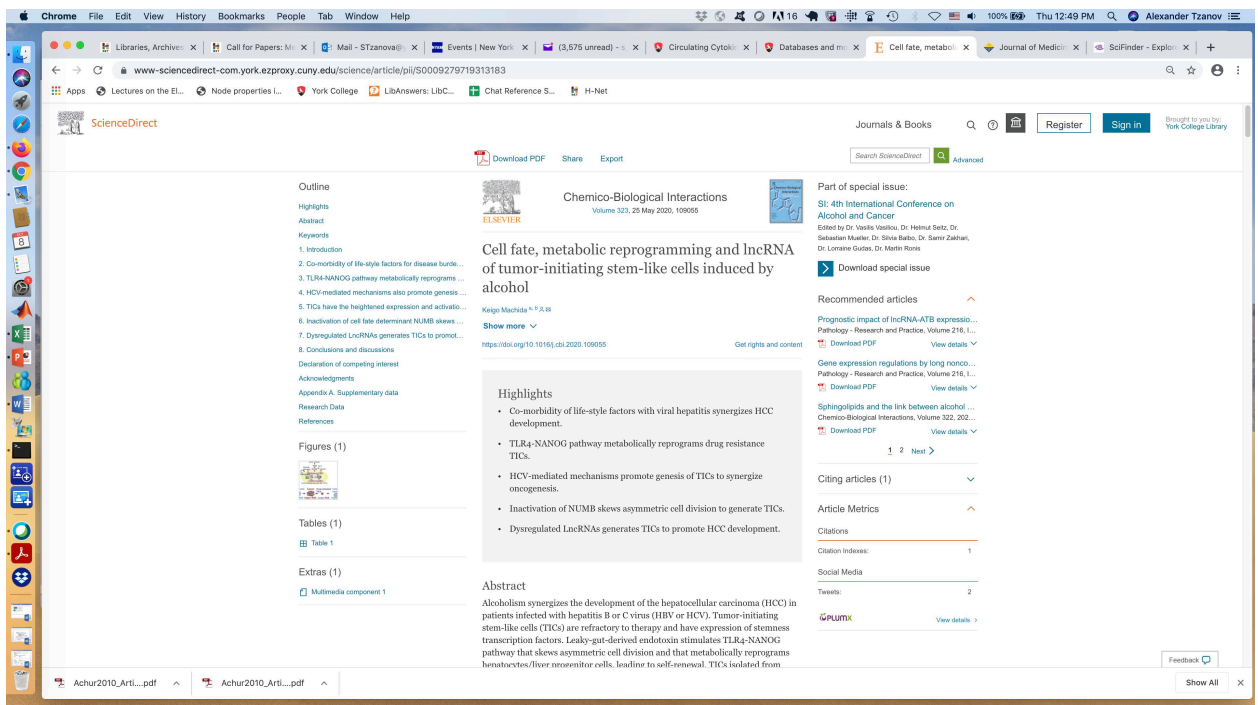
Chrome File Edit View History Bookmarks People Tab Window Help

100% Thu 12:49 PM Alexander Tzanov

Libraries, Archives | Call for Papers: M | Mail - STzanova@ | Events | New York | (3,575 unread) - | Circulating Cytoki | Databases and m | Cell fate, metaboli | Journal of Medicin | SciFinder - Explor | +

www-sciencedirect-com.york.ezproxy.cuny.edu/science/article/pii/S0009279719313183

Apps Lectures on the El... Node properties i... York College LibAnswers: LibC... Chat Reference S... H-Net

ScienceDirect

Journals & Books Register Sign in Brought to you by: York College Library

Download PDF Share Export

Search ScienceDirect Advanced

Outline
Highlights
Abstract
Keywords
1. Introduction
2. Co-morbidity of life-style factors for disease burde...
3. TLR4-NANOG pathway metabolically reprograms ...
4. HCV-mediated mechanisms also promote genesis ...
5. TICs have the heightened expression and activatio...
6. Inactivation of cell fate determinant NUMB skews ...
7. Dysregulated LncRNAs generates TICs to promot...
8. Conclusions and discussions
Declaration of competing interest
Acknowledgments
Appendix A. Supplementary data
Research Data
References

Figures (1)

Tables (1)
Table 1

Extras (1)
Multimedia component 1

ELSEVIER
Chemico-Biological Interactions
Volume 323, 25 May 2020, 109055

Cell fate, metabolic reprogramming and lncRNA of tumor-initiating stem-like cells induced by alcohol

Keigo Machida a, b

Show more

https://doi.org/10.1016/j.cbi.2020.109055 Get rights and content

Highlights
• Co-morbidity of life-style factors with viral hepatitis synergizes HCC development.
• TLR4-NANOG pathway metabolically reprograms drug resistance TICs.
• HCV-mediated mechanisms promote genesis of TICs to synergize oncogenesis.
• Inactivation of NUMB skews asymmetric cell division to generate TICs.
• Dysregulated LncRNAs generates TICs to promote HCC development.

Abstract
Alcoholism synergizes the development of the hepatocellular carcinoma (HCC) in patients infected with hepatitis B or C virus (HBV or HCV). Tumor-initiating stem-like cells (TICs) are refractory to therapy and have expression of stemness transcription factors. Leaky-gut-derived endotoxin stimulates TLR4-NANOG pathway that skews asymmetric cell division and that metabolically reprograms hepatocytes/liver progenitor cells, leading to self-renewal. TICs isolated from

Part of special issue:
SI: 4th International Conference on Alcohol and Cancer
Edited by Dr. Vasilis Vasiliou, Dr. Helmut Seitz, Dr. Sebastian Mueller, Dr. Silvia Balbo, Dr. Samir Zakhari, Dr. Lorraine Gudas, Dr. Martin Ronis
Download special issue

Recommended articles
Prognostic impact of lncRNA-ATB expressio...
Pathology - Research and Practice, Volume 216, I...
Download PDF View details
Gene expression regulations by long nonco...
Pathology - Research and Practice, Volume 216, I...
Download PDF View details
Sphingolipids and the link between alcohol ...
Chemico-Biological Interactions, Volume 322, 202...
Download PDF View details
1 2 Next

Citing articles (1)

Article Metrics
Citations
Citation Indexes: 1
Social Media
Tweets: 2
PLUMX View details

Feedback

Achur2010_Arti....pdf Achur2010_Arti....pdf Show All